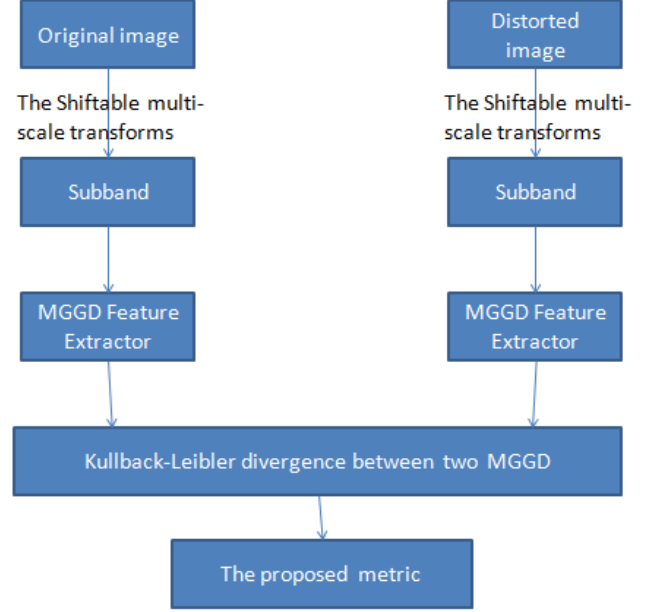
Original image

The Shiftable multi-scale transforms

Subband

MGGD Feature Extractor

Distorted image

The Shiftable multi-scale transforms

Subband

MGGD Feature Extractor

Kullback-Leibler divergence between two MGGD

The proposed metric